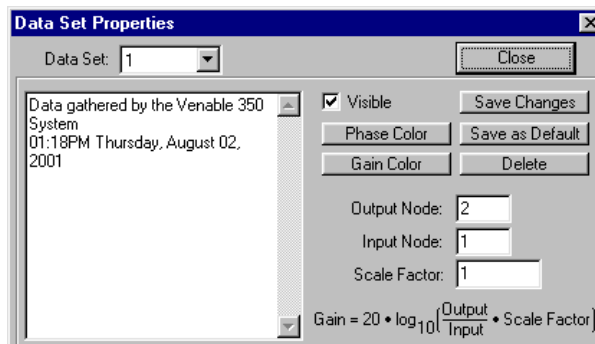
Data Set Properties

Data Set: 1

Close

Data gathered by the Venable 350 System
01:18PM Thursday, August 02, 2001

Visible

Save Changes

Phase Color

Save as Default

Gain Color

Delete

Output Node: 2

Input Node: 1

Scale Factor: 1

Gain = $20 \bullet \log_{10}\left(\frac{\text{Output}}{\text{Input}} \bullet \text{Scale Factor}\right)$